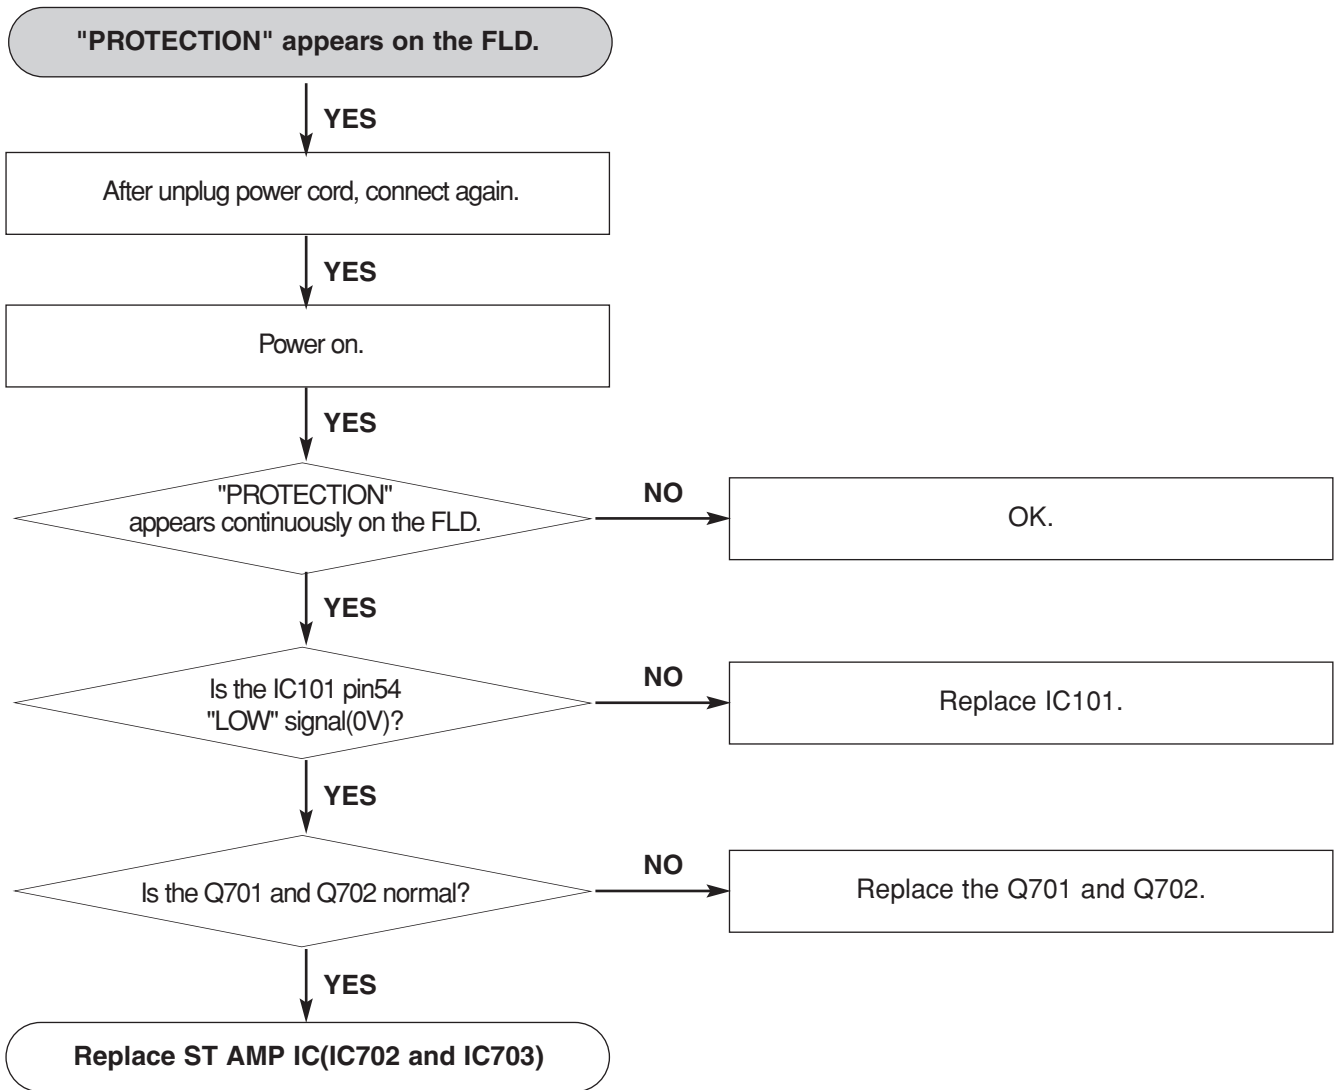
"PROTECTION" appears on the FLD.

YES

After unplug power cord, connect again.

YES

Power on.

YES

"PROTECTION" appears continuously on the FLD.

NO

OK.

YES

Is the IC101 pin54 "LOW" signal(0V)?

NO

Replace IC101.

YES

Is the Q701 and Q702 normal?

NO

Replace the Q701 and Q702.

YES

Replace ST AMP IC(IC702 and IC703)